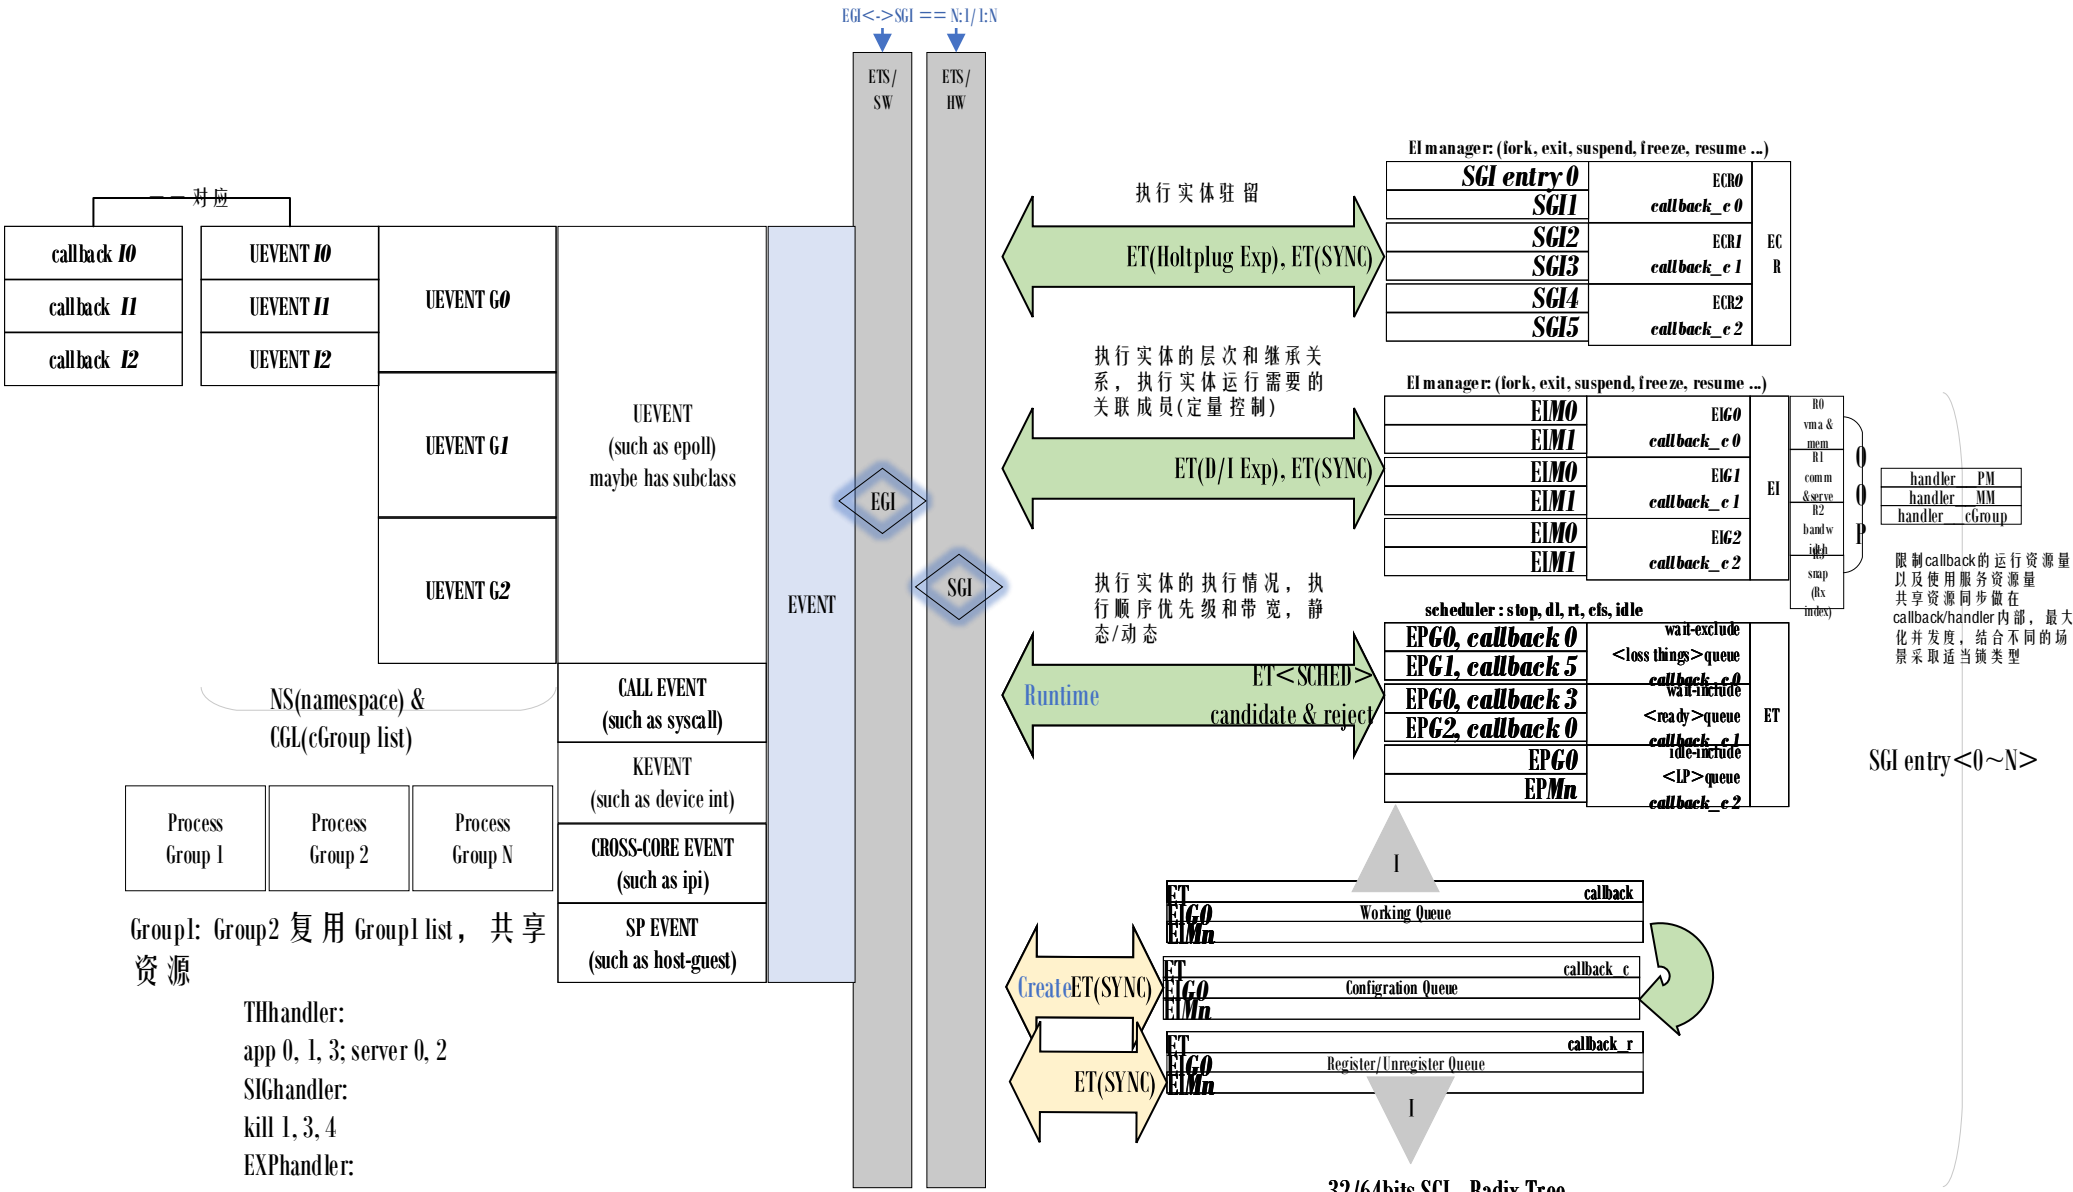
EGI<->SGI == N:1/1:N

ETS/SW

ETS/HW

一一对应

| callback I0 |
|---|
| callback I1 |
| callback I2 |

| UEVENT I0 |
|---|
| UEVENT I1 |
| UEVENT I2 |

UEVENT G0

UEVENT G1

UEVENT G2

UEVENT (such as epoll) maybe has subclass

CALL EVENT (such as syscall)

KEVENT (such as device int)

CROSS-CORE EVENT (such as ipi)

SP EVENT (such as host-guest)

EVENT

EGI

SGI

NS(namespace) & CGL(cGroup list)

| Process Group 1 | Process Group 2 | Process Group N |
|---|---|---|

Group1: Group2 复用 Group1 list，共享资源

THhandler:
app 0, 1, 3; server 0, 2
SIGhandler:
kill 1, 3, 4
EXPhandler:

执行实体驻留

ET(Holtplug Exp), ET(SYNC)

执行实体的层次和继承关系，执行实体运行需要的关联成员(定量控制)

ET(D/I Exp), ET(SYNC)

执行实体的执行情况，执行顺序优先级和带宽，静态/动态

Runtime

ET<SCHED>

candidate & reject

EI manager: (fork, exit, suspend, freeze, resume ...)

| SGI entry 0 | ECR0 | ECR |
|---|---|---|
| SGI1 | callback_c 0 | |
| SGI2 | ECR1 | |
| SGI3 | callback_c 1 | |
| SGI4 | ECR2 | |
| SGI5 | callback_c 2 | |

EI manager: (fork, exit, suspend, freeze, resume ...)

| EIM0 | EIG0 | EI |
|---|---|---|
| EIM1 | callback_c 0 | |
| EIM0 | EIG1 | |
| EIM1 | callback_c 1 | |
| EIM0 | EIG2 | |
| EIM1 | callback_c 2 | |

R0 vma & mem
R1 comm &serve
R2 bandw idth
R3 snap (Rx index)

OOP

| handler | PM |
|---|---|
| handler | MM |
| handler | cGroup |

限制callback的运行资源量以及使用服务资源量
共享资源同步做在callback/handler内部，最大化并发度，结合不同的场景采取适当锁类型

scheduler : stop, dl, rt, cfs, idle

| EPG0, callback 0 | wait-exclude <loss things>queue callback_c0 | ET |
|---|---|---|
| EPG1, callback 5 | | |
| EPG0, callback 3 | wait-include <ready>queue callback_c1 | |
| EPG2, callback 0 | | |
| EPG0 | idle-include <LP>queue callback_c2 | |
| EPMn | | |

SGI entry<0~N>

I

ET EIG0 EIMn callback Working Queue

CreateET(SYNC)

ET EIG0 EIMn callback_c Configration Queue

ET(SYNC)

ET EIG0 EIMn callback_r Register/Unregister Queue

I

32/64bits SGI Radix Tree